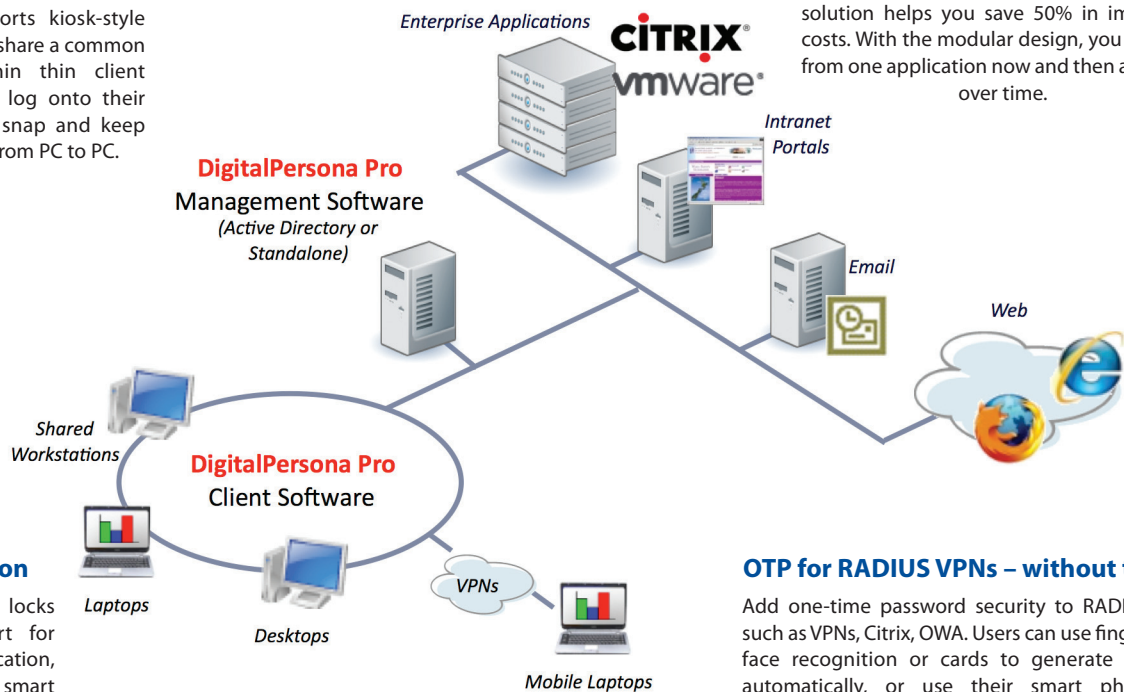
orts kiosk-style share a common hin thin client log onto their snap and keep rom PC to PC.

Enterprise Applications

CITRIX®

vmware®

solution helps you save 50% in im costs. With the modular design, you from one application now and then a over time.

Intranet Portals

DigitalPersona Pro
Management Software
(Active Directory or Standalone)

Email

Web

Shared Workstations

DigitalPersona Pro
Client Software

on

locks rt for cation, smart

Laptops

Desktops

VPNs

Mobile Laptops

OTP for RADIUS VPNs – without

Add one-time password security to RADI such as VPNs, Citrix, OWA. Users can use fing face recognition or cards to generate automatically, or use their smart ph